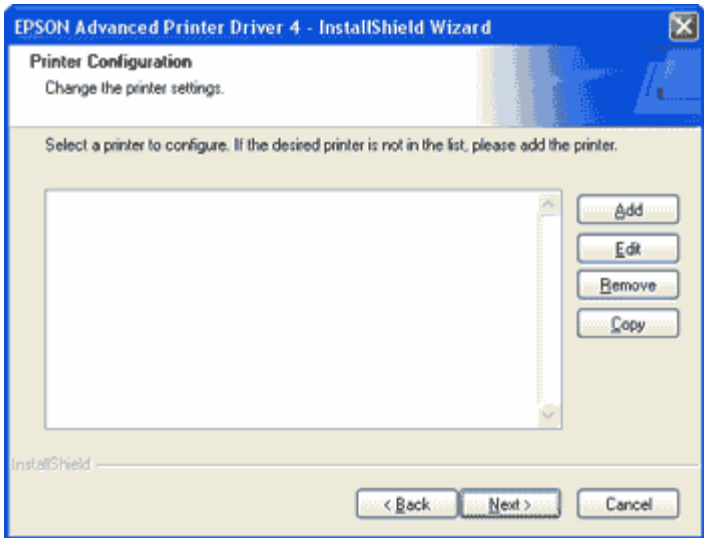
EPSON Advanced Printer Driver 4 - InstallShield Wizard

Printer Configuration
Change the printer settings.

Select a printer to configure. If the desired printer is not in the list, please add the printer.

Add
Edit
Remove
Copy

InstallShield

< Back
Next >
Cancel